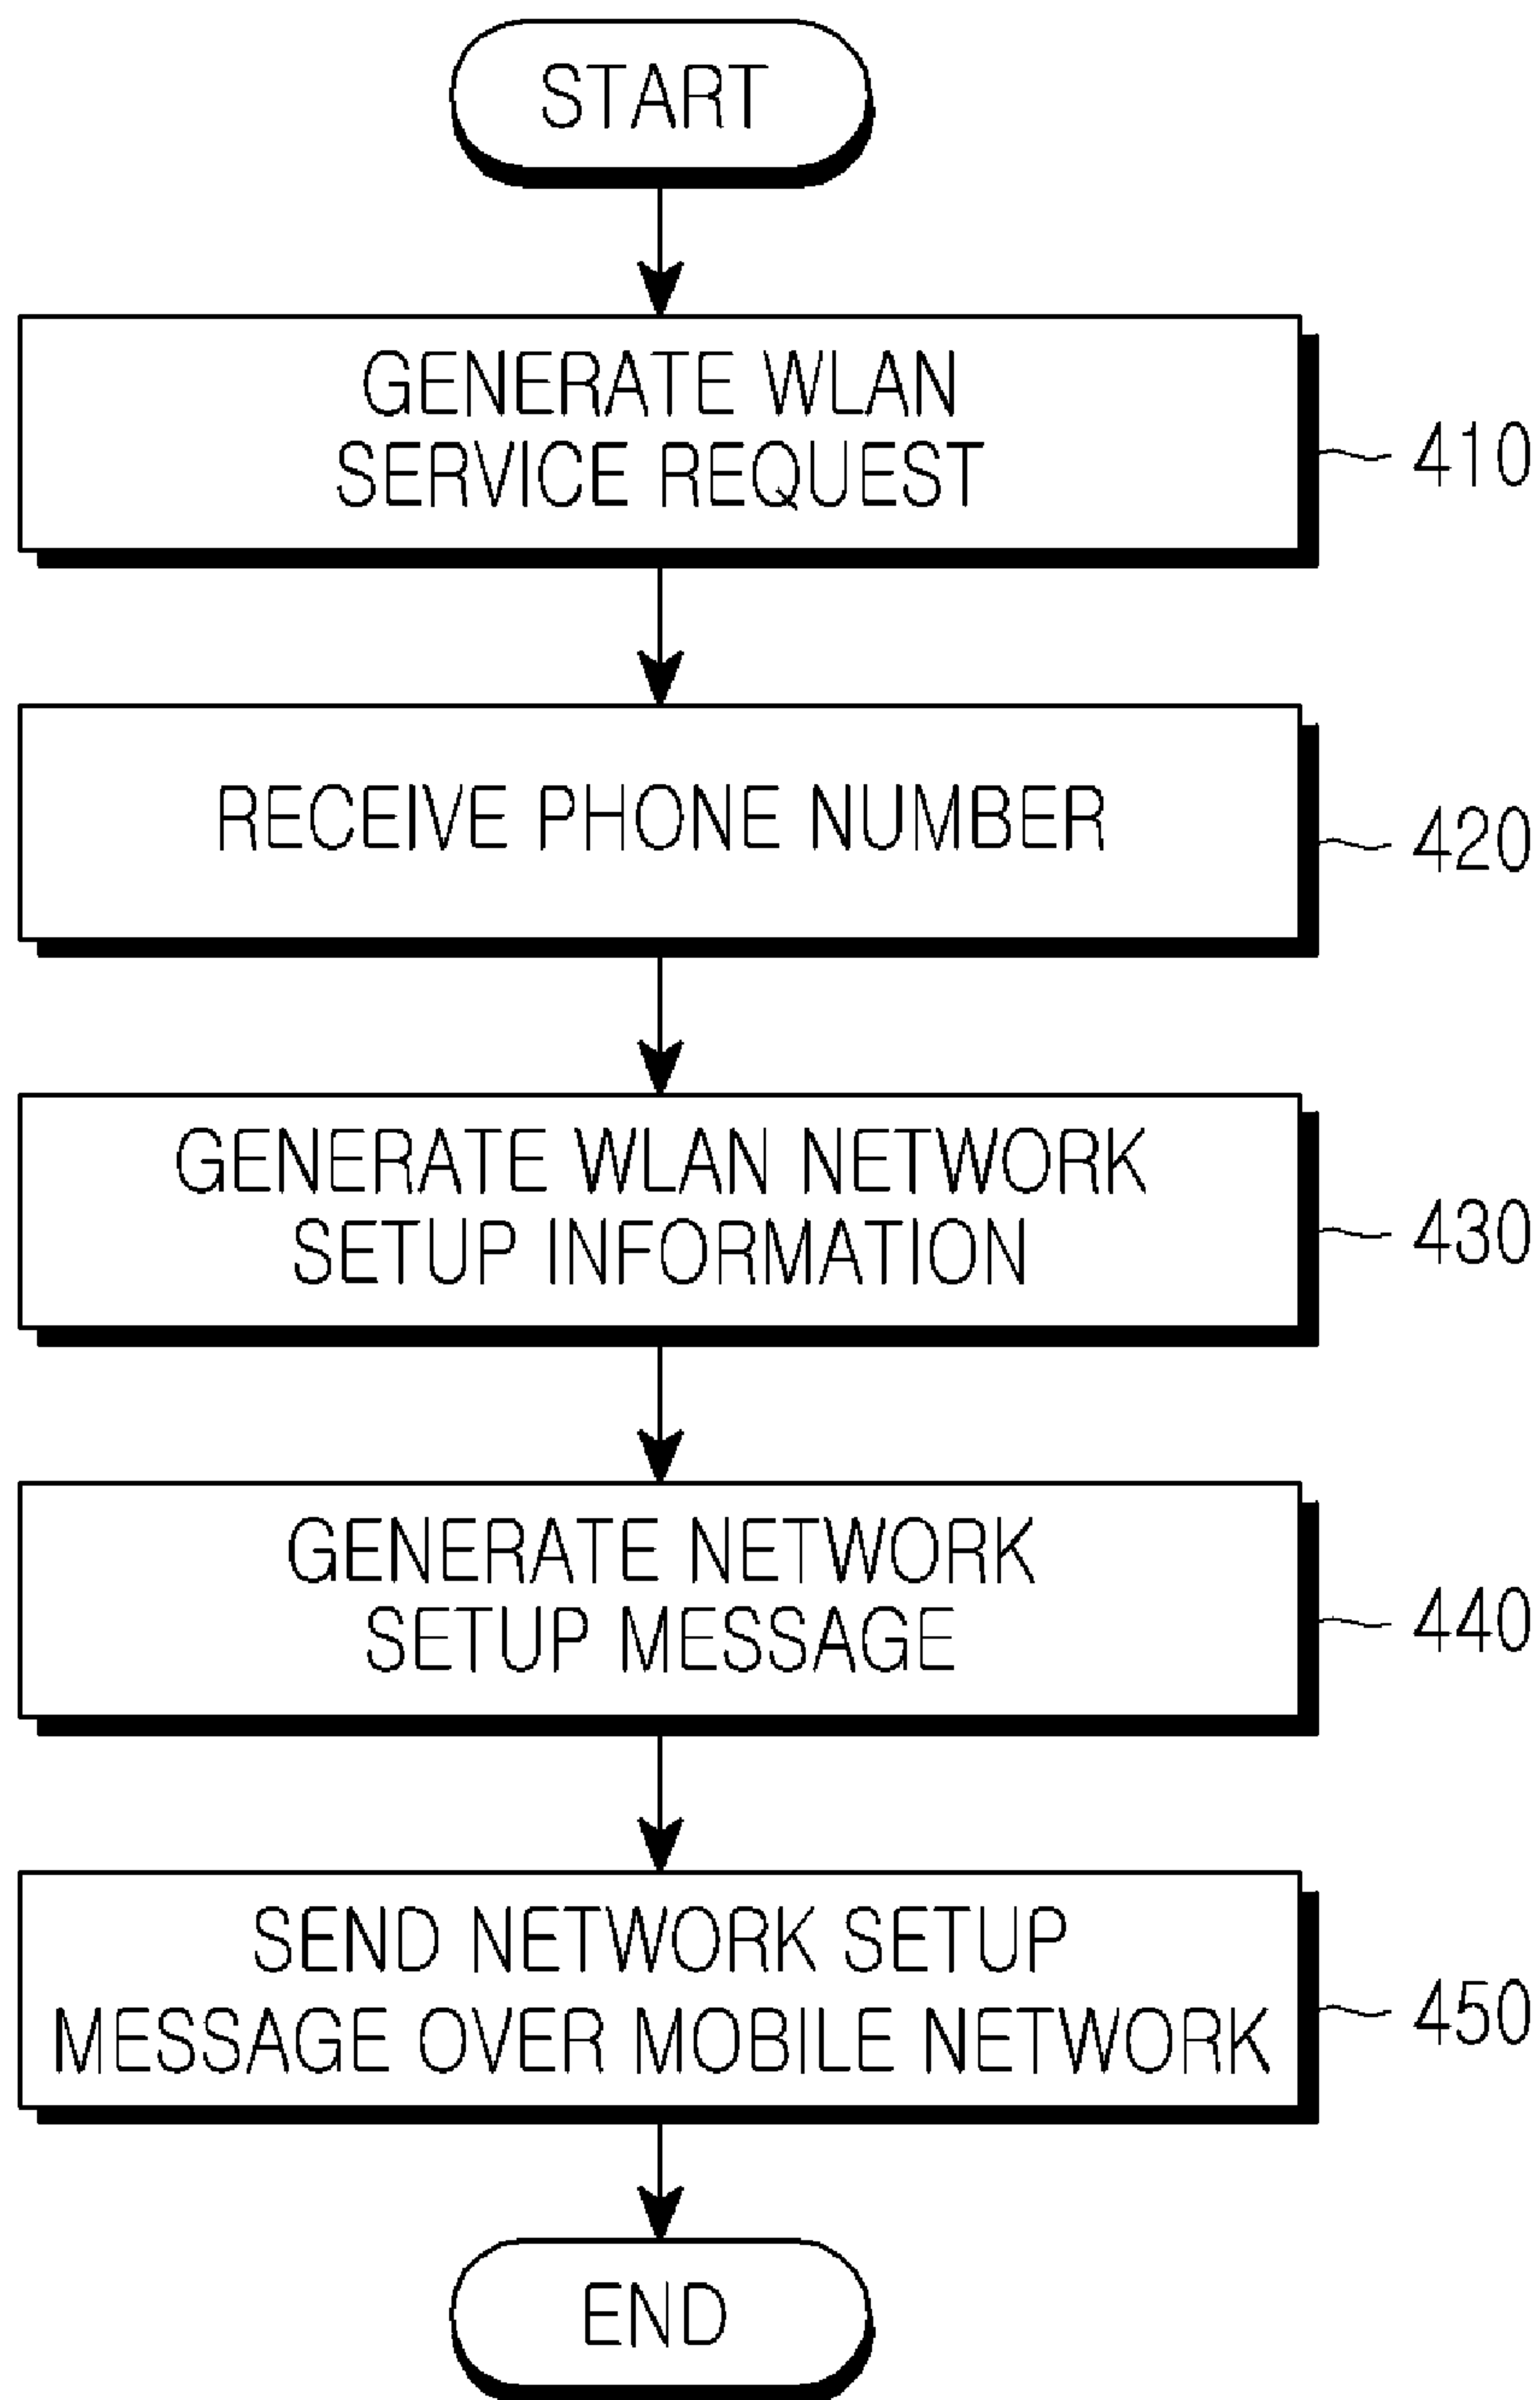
START

GENERATE WLAN SERVICE REQUEST

410

RECEIVE PHONE NUMBER

420

GENERATE WLAN NETWORK SETUP INFORMATION

430

GENERATE NETWORK SETUP MESSAGE

440

SEND NETWORK SETUP MESSAGE OVER MOBILE NETWORK

450

END